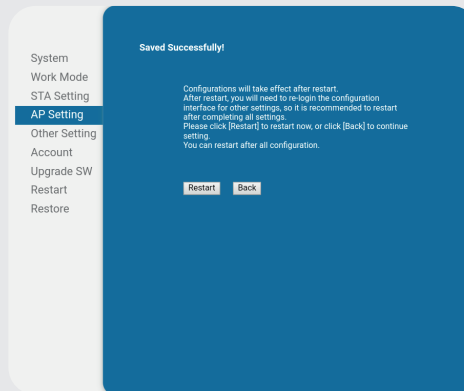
System
Work Mode
STA Setting
AP Setting
Other Setting
Account
Upgrade SW
Restart
Restore

Saved Successfully!

Configurations will take effect after restart.
After restart, you will need to re-login the configuration interface for other settings, so it is recommended to restart after completing all settings.
Please click [Restart] to restart now, or click [Back] to continue setting.
You can restart after all configuration.

Restart Back